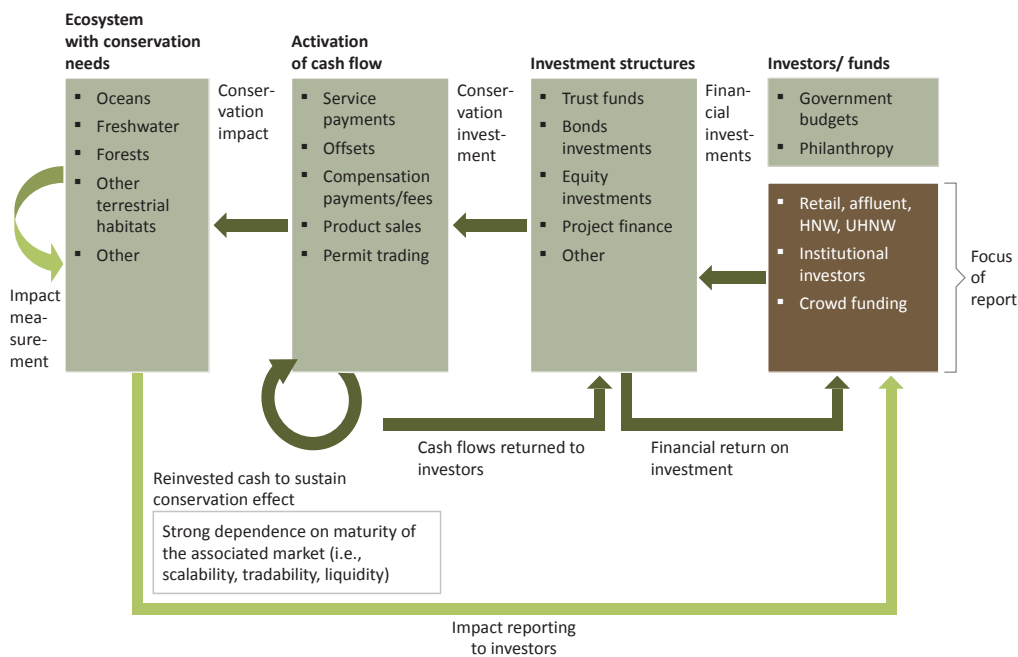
**Ecosystem with conservation needs**

- Oceans
- Freshwater
- Forests
- Other terrestrial habitats
- Other

Conservation impact

**Activation of cash flow**

- Service payments
- Offsets
- Compensation payments/fees
- Product sales
- Permit trading

Conservation investment

**Investment structures**

- Trust funds
- Bonds investments
- Equity investments
- Project finance
- Other

Financial investments

**Investors/ funds**

- Government budgets
- Philanthropy

- Retail, affluent, HNW, UHNW
- Institutional investors
- Crowd funding

Focus of report

Impact measurement

Cash flows returned to investors

Financial return on investment

Reinvested cash to sustain conservation effect

Strong dependence on maturity of the associated market (i.e., scalability, tradability, liquidity)

Impact reporting to investors